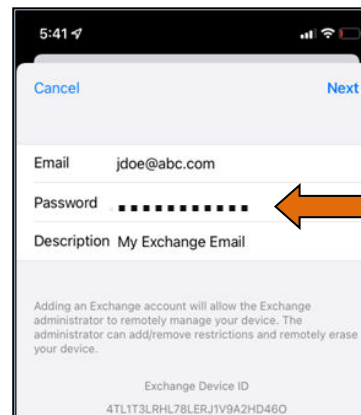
5:41

Cancel

Next

Email jdoe@abc.com

Password ••••••••••••

Description My Exchange Email

Adding an Exchange account will allow the Exchange administrator to remotely manage your device. The administrator can add/remove restrictions and remotely erase your device.

Exchange Device ID

4TL1T3LRHL78LERJ1V9A2HD46O